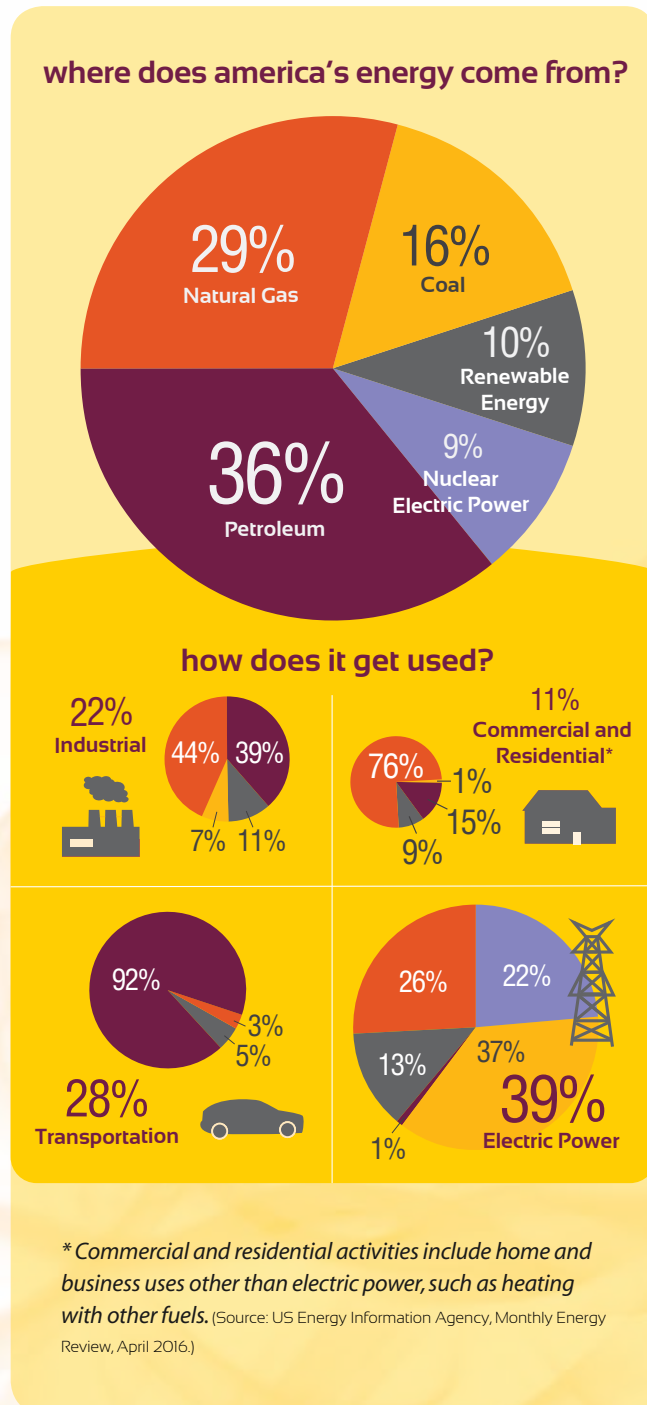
where does america's energy come from?

29%
Natural Gas

16%
Coal

10%
Renewable Energy

9%
Nuclear Electric Power

36%
Petroleum

how does it get used?

22%
Industrial

44% 39%
7% 11%

11%
Commercial and Residential*

76% 1%
15%
9%

92%
3%
5%

28%
Transportation

26% 22%
37%
13%
1%
39%
Electric Power

* Commercial and residential activities include home and business uses other than electric power, such as heating with other fuels. (Source: US Energy Information Agency, Monthly Energy Review, April 2016.)